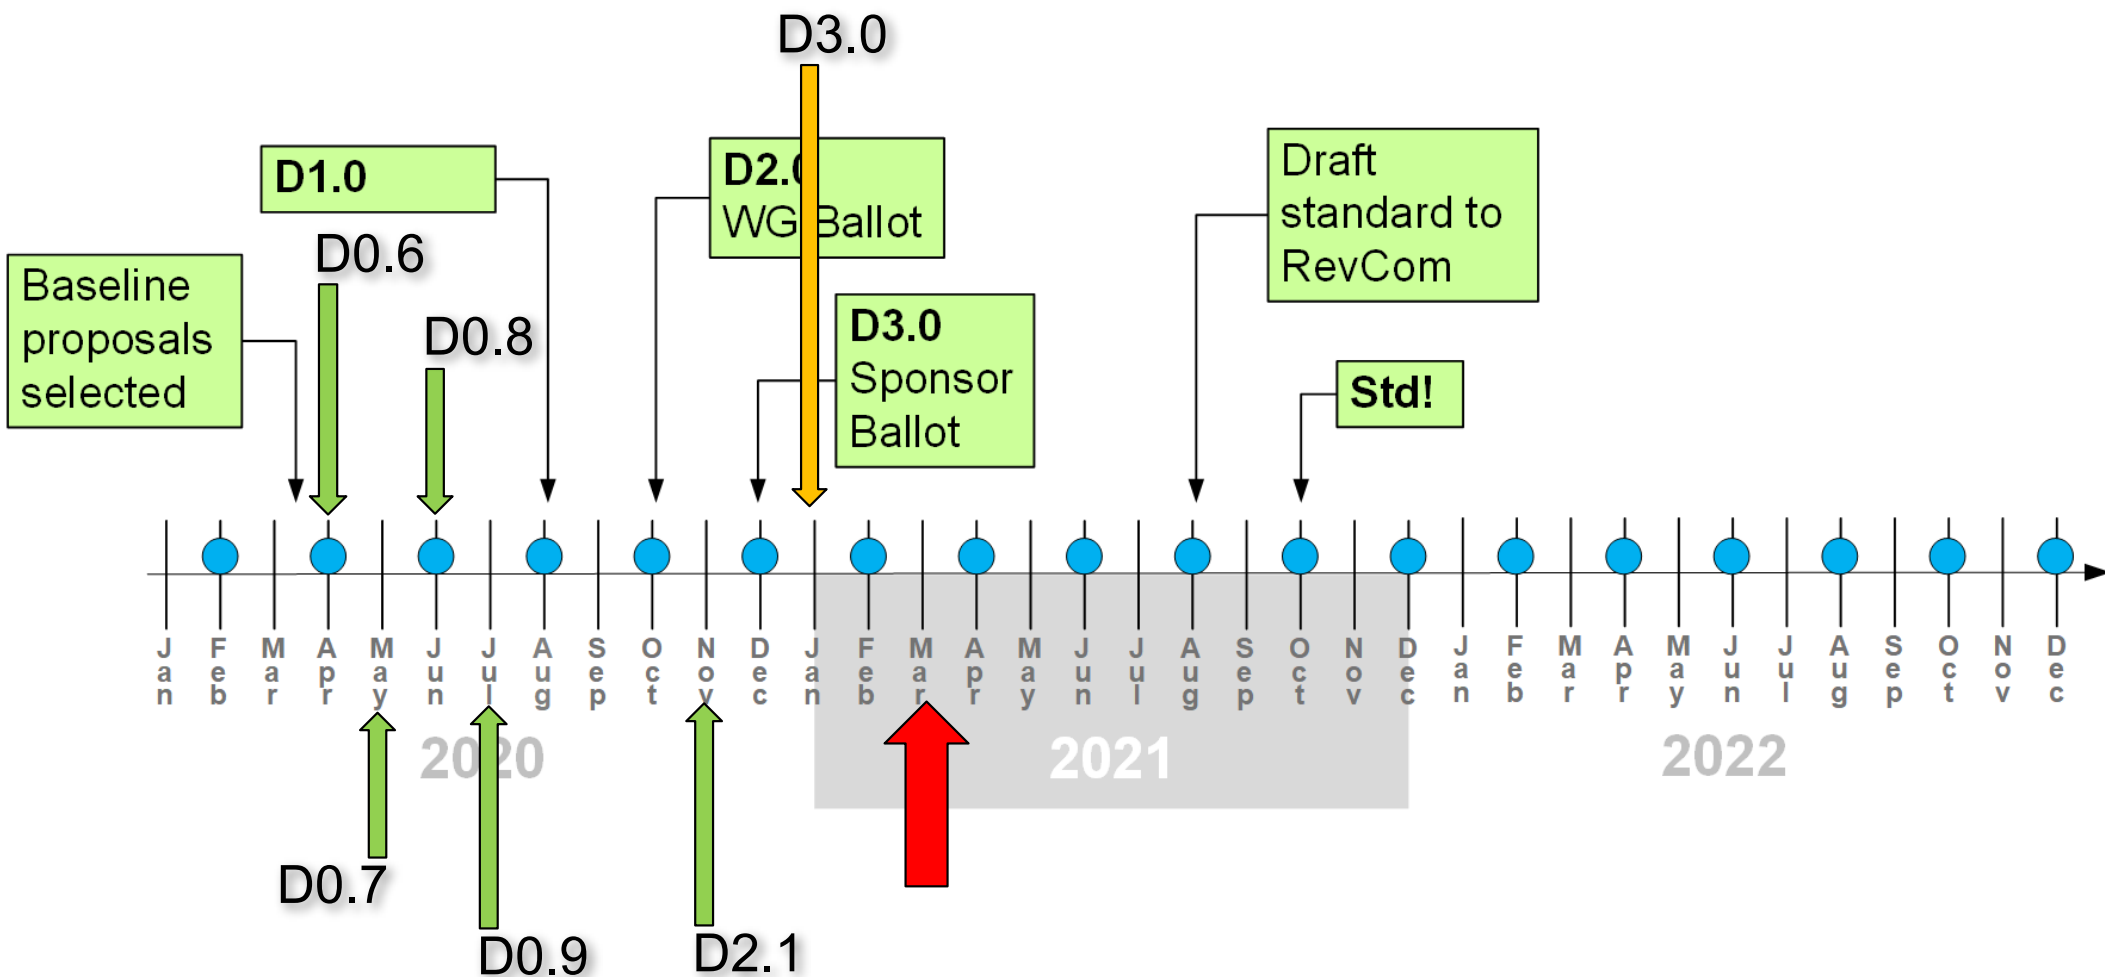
D3.0

D1.0

D2.0 WG Ballot

Draft standard to RevCom

D0.6

Baseline proposals selected

D0.8

D3.0 Sponsor Ballot

Std!

Jan Feb Mar Apr May Jun Jul Aug Sep Oct Nov Dec Jan Feb Mar Apr May Jun Jul Aug Sep Oct Nov Dec Jan Feb Mar Apr May Jun Jul Aug Sep Oct Nov Dec

2020

2021

2022

D0.7

D0.9

D2.1